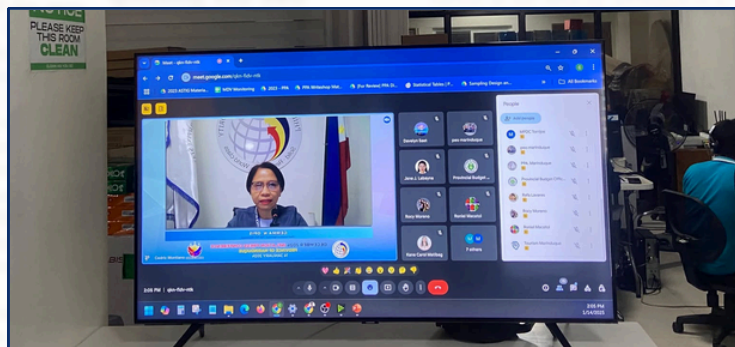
NOTICE
PLEASE KEEP THIS ROOM CLEAN

Meet - gkn-fidn-mtk
meet.google.com/gkn-fidn-mtk
2023 AOTC Materia...
MOV Monitoring
2023 - PPA
PPA Writeshop Wid...
(For Review) PPA St...
Statistical Tables | P...
Sampling Design an...
All Bookmarks

Danelyn Bael
pso marinduque
Jene J. Labayna
Provincial Budget ...
Rosy Moreno
Runiel Marzal
Kane Carol Malling
7 others

People
MPDO Torrijos
pso marinduque
PPA Marinduque
Provincial Budget Offic...
Rona Lesaca
Rosy Moreno
Runiel Marzal
Touchet Marinduque

3:05 PM | gkn-fidn-mtk
3:05 PM
1/14/2025